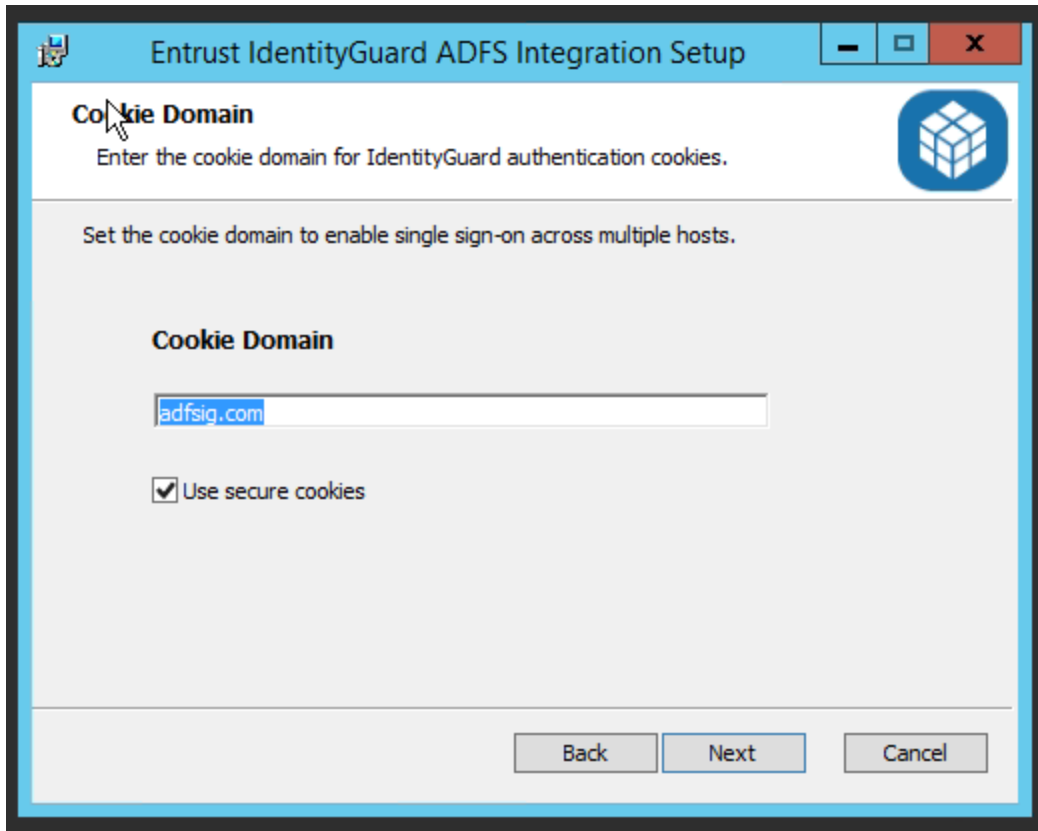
Entrust IdentityGuard ADFS Integration Setup

Co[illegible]ie Domain

Enter the cookie domain for IdentityGuard authentication cookies.

Set the cookie domain to enable single sign-on across multiple hosts.

Cookie Domain

adfsig.com

Use secure cookies

Back Next Cancel